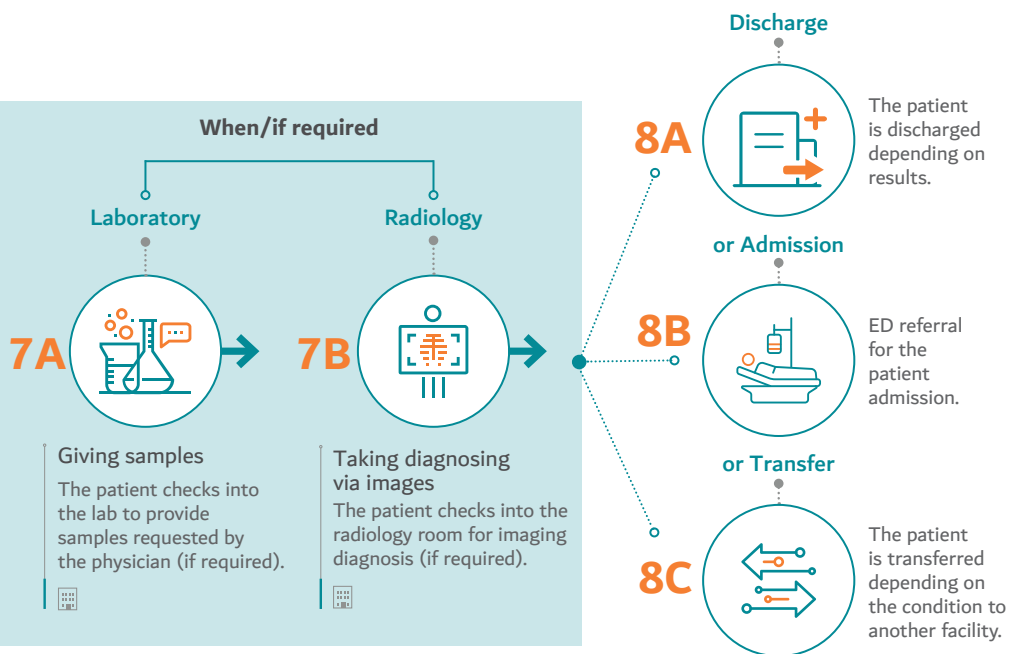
When/if required

Laboratory

Radiology

7A

7B

Giving samples

The patient checks into the lab to provide samples requested by the physician (if required).

Taking diagnosing via images

The patient checks into the radiology room for imaging diagnosis (if required).

Discharge

8A

The patient is discharged depending on results.

or Admission

8B

ED referral for the patient admission.

or Transfer

8C

The patient is transferred depending on the condition to another facility.